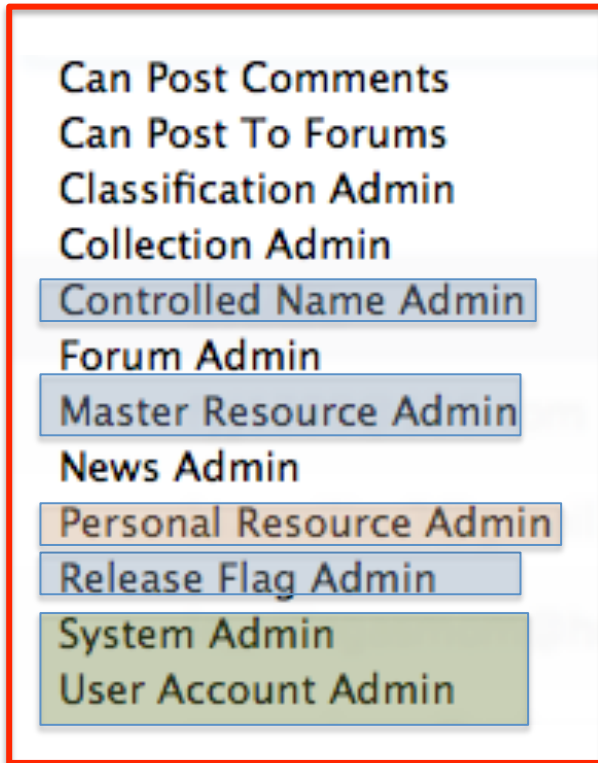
Can Post Comments
Can Post To Forums
Classification Admin
Collection Admin
Controlled Name Admin
Forum Admin
Master Resource Admin
News Admin
Personal Resource Admin
Release Flag Admin
System Admin
User Account Admin